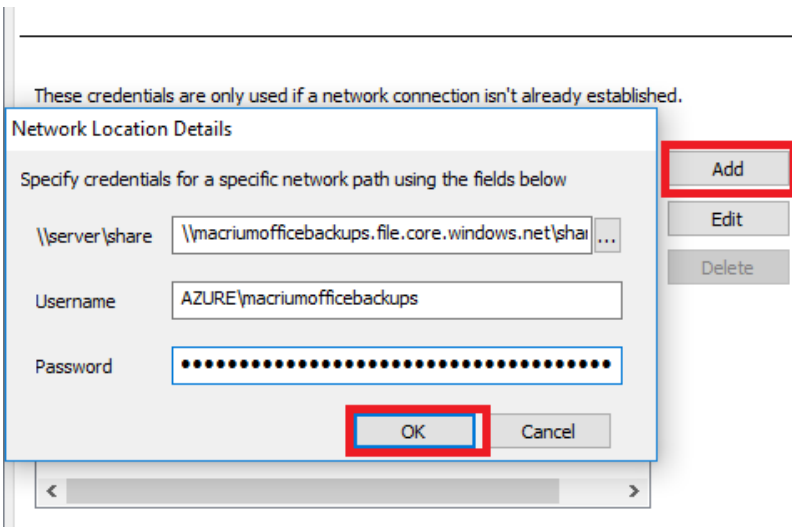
These credentials are only used if a network connection isn't already established.

Network Location Details

Specify credentials for a specific network path using the fields below

\\server\share
\\macriumofficebackups.file.core.windows.net\shar
...

Username
AZURE\macriumofficebackups

Password
●●●●●●●●●●●●●●●●●●●●●●●●●●●●●●●●●●●●●●●●

OK
Cancel

Add
Edit
Delete

<
>